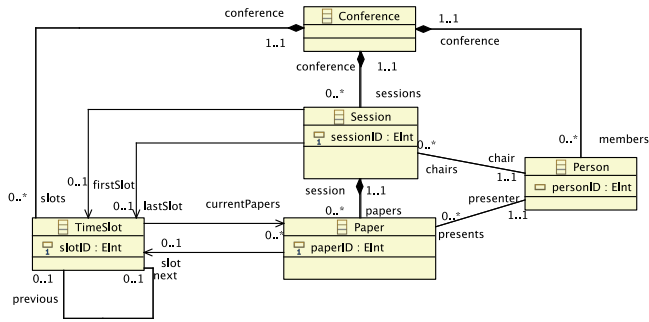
conference
Conference
1..1
conference
1..1
conference
1..1
0..*
sessions
Session
sessionID : EInt
0..*
members
0..*
slots
0..1
firstSlot
0..1
lastSlot
chair
chairs
1..1
Person
personID : EInt
session
1..1
0..*
papers
presenter
currentPapers
0..*
1..1
TimeSlot
slotID : EInt
0..*
Paper
paperID : EInt
presents
0..1
slot
0..1
0..1
next
previous